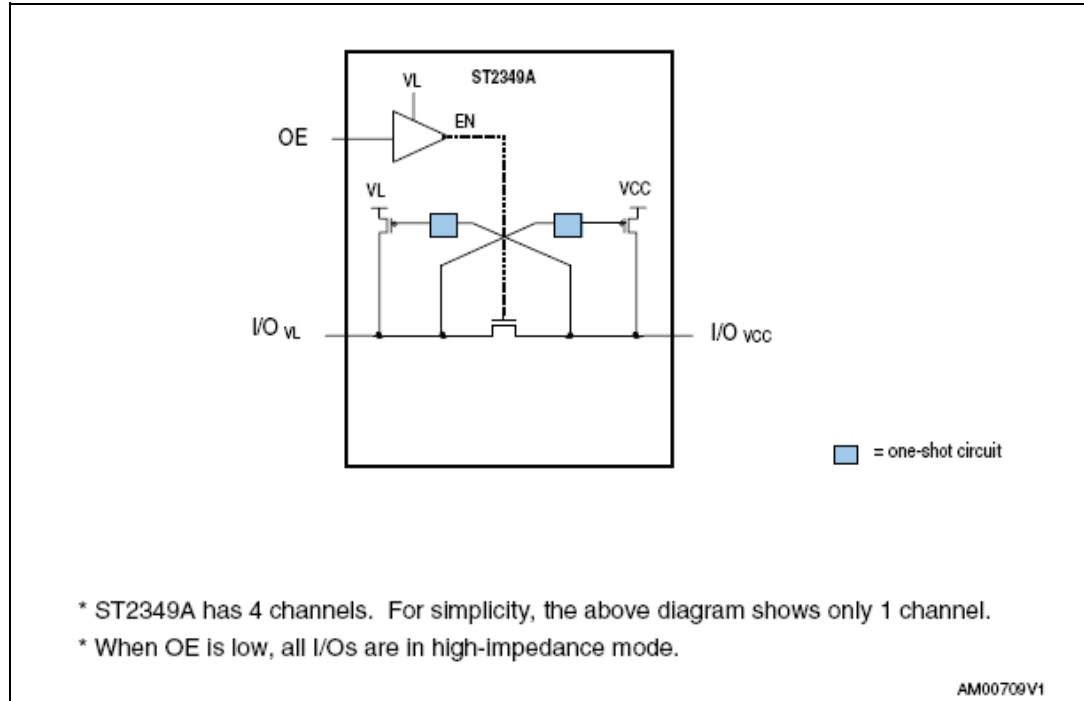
ST2349A

VL

OE

EN

VL

VCC

I/O VL

I/O VCC

= one-shot circuit

* ST2349A has 4 channels. For simplicity, the above diagram shows only 1 channel.

* When OE is low, all I/Os are in high-impedance mode.

AM00709V1